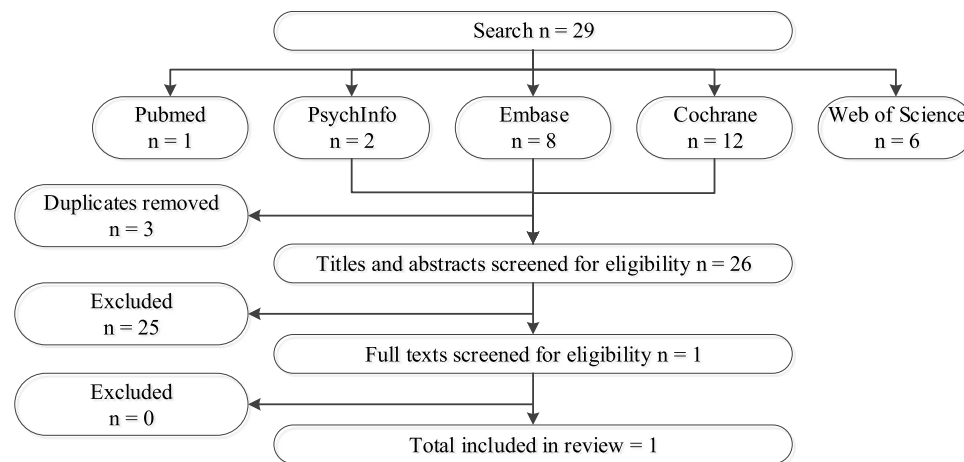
Search n = 29

Pubmed
n = 1

PsychInfo
n = 2

Embase
n = 8

Cochrane
n = 12

Web of Science
n = 6

Duplicates removed
n = 3

Titles and abstracts screened for eligibility n = 26

Excluded
n = 25

Full texts screened for eligibility n = 1

Excluded
n = 0

Total included in review = 1